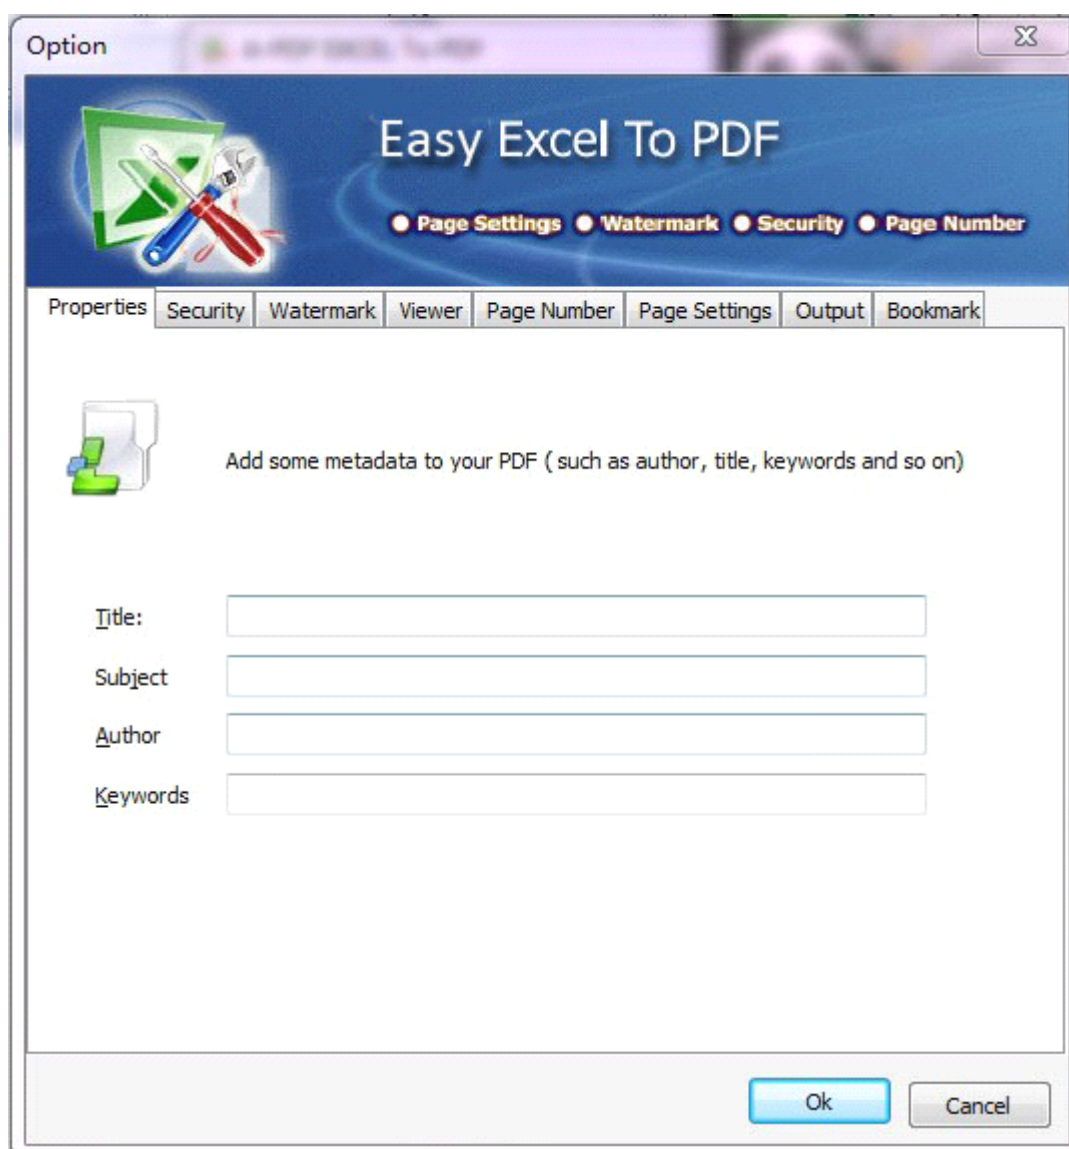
Option

Easy Excel To PDF

Page Settings Watermark Security Page Number

Properties Security Watermark Viewer Page Number Page Settings Output Bookmark

Add some metadata to your PDF ( such as author, title, keywords and so on)

Title:

Subject

Author

Keywords

Ok Cancel